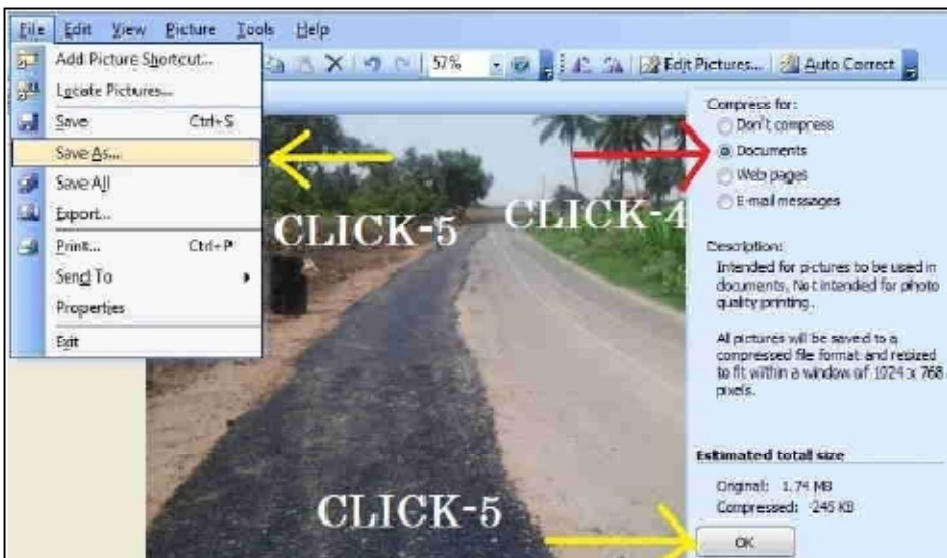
File Edit View Picture Tools Help

Add Picture Shortcut...
Locate Pictures...
Save Ctrl+S
Save As...
Save All
Export...
Print... Ctrl+P
Send To
Properties
Exit

57%

Edit Pictures... Auto Correct

CLICK-5

CLICK-4

Compress for:
Don't compress
Documents
Web pages
E-mail messages

Description:
Intended for pictures to be used in documents. Not intended for photo quality printing.

All pictures will be saved to a compressed file format and resized to fit within a window of 1024 x 768 pixels.

Estimated total size

Original: 1.74 MB
Compressed: 245 KB

CLICK-5

OK